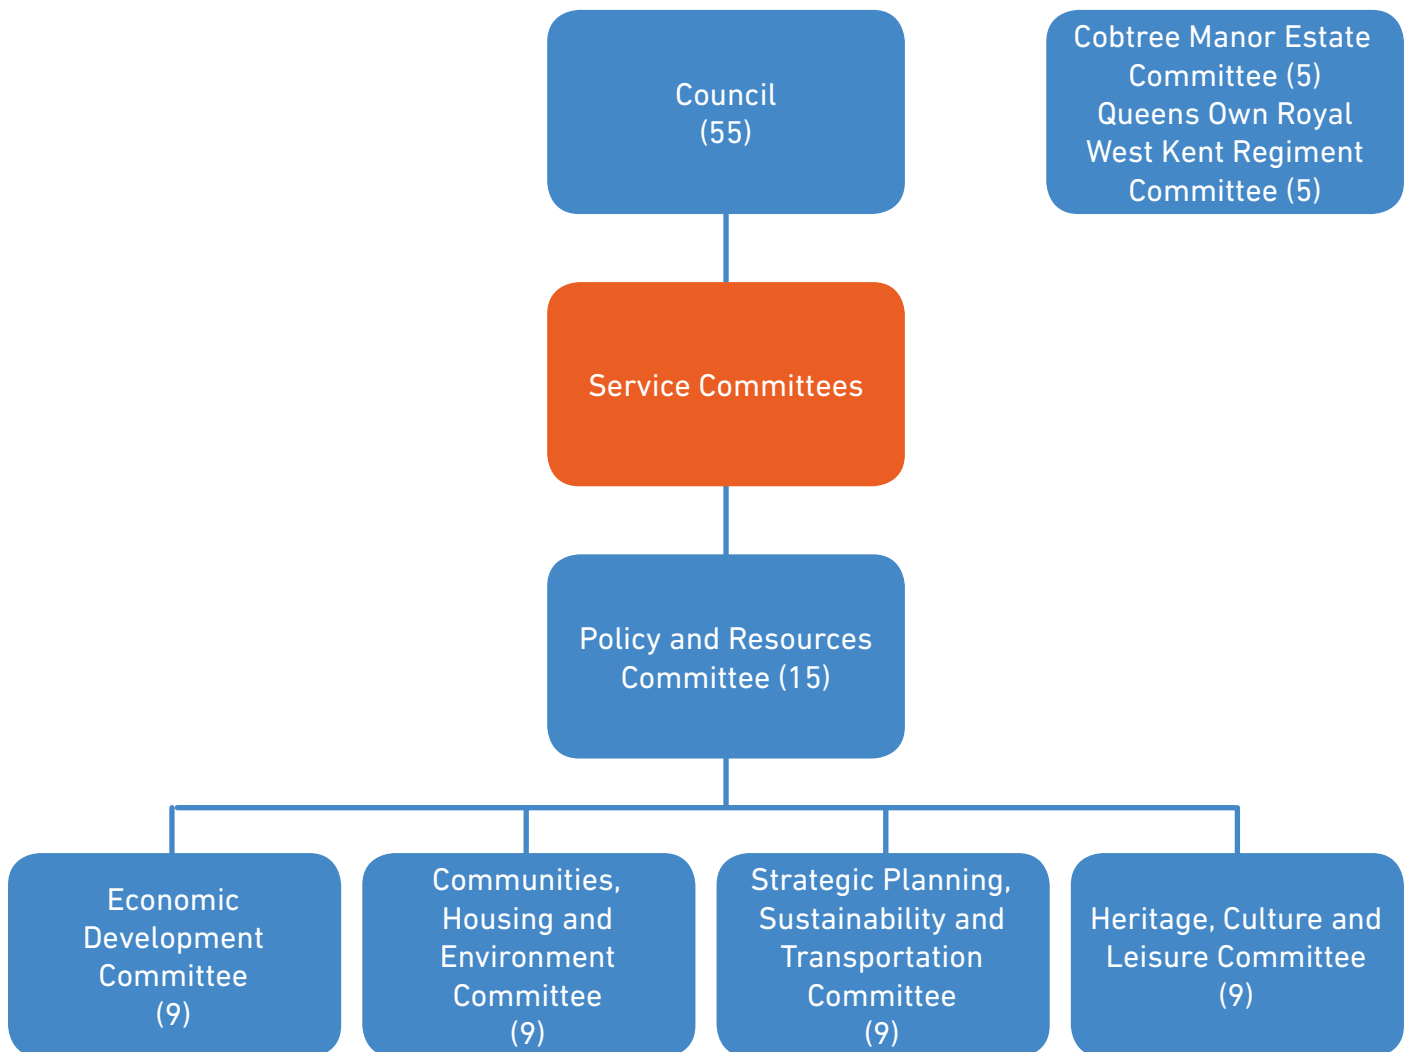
Council
(55)

Cobtree Manor Estate Committee (5)
Queens Own Royal West Kent Regiment Committee (5)

Service Committees

Policy and Resources Committee (15)

Economic Development Committee
(9)

Communities, Housing and Environment Committee
(9)

Strategic Planning, Sustainability and Transportation Committee
(9)

Heritage, Culture and Leisure Committee
(9)